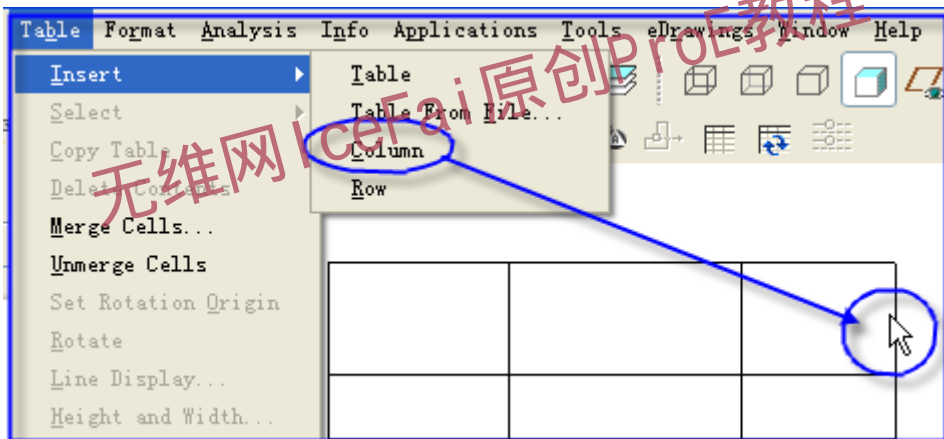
Table Format Analysis Info Applications Tools eDrawings Window Help

Insert
Select
Copy Table
Delete Contents
Merge Cells...
Unmerge Cells
Set Rotation Origin
Rotate
Line Display...
Height and Width...

Table
Table From File...
Column
Row

无维网IceFai原创ProE教程